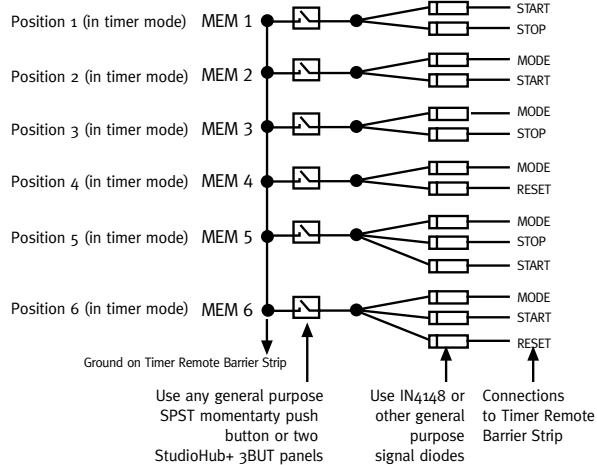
Position 1 (in timer mode) MEM 1

START

STOP

Position 2 (in timer mode) MEM 2

MODE

START

Position 3 (in timer mode) MEM 3

MODE

STOP

Position 4 (in timer mode) MEM 4

MODE

RESET

Position 5 (in timer mode) MEM 5

MODE

STOP

START

Position 6 (in timer mode) MEM 6

MODE

START

RESET

Ground on Timer Remote Barrier Strip

Use any general purpose SPST momentarty push button or two StudioHub+ 3BUT panels

Use IN4148 or other general purpose signal diodes

Connections to Timer Remote Barrier Strip